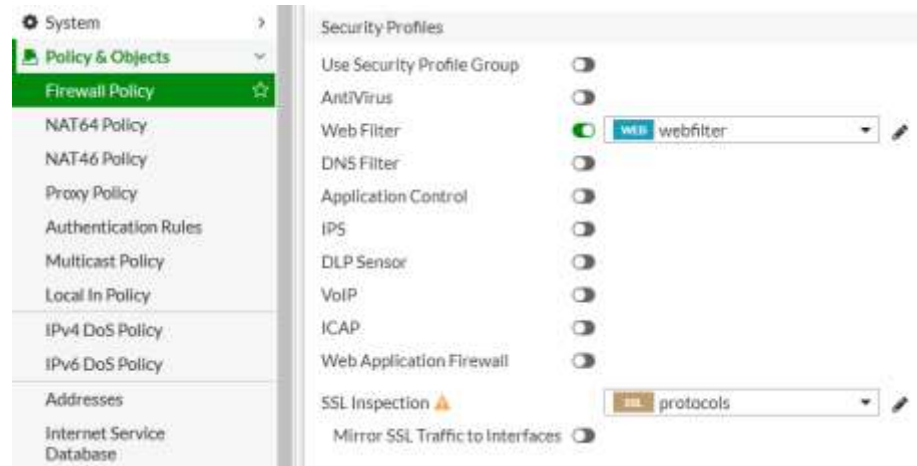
System
Policy & Objects
Firewall Policy
NAT64 Policy
NAT46 Policy
Proxy Policy
Authentication Rules
Multicast Policy
Local In Policy
IPv4 DoS Policy
IPv6 DoS Policy
Addresses
Internet Service Database

Security Profiles
Use Security Profile Group
AntiVirus
Web Filter
WEB webfilter
DNS Filter
Application Control
IPS
DLP Sensor
VoIP
ICAP
Web Application Firewall
SSL Inspection
SSL protocols
Mirror SSL Traffic to Interfaces